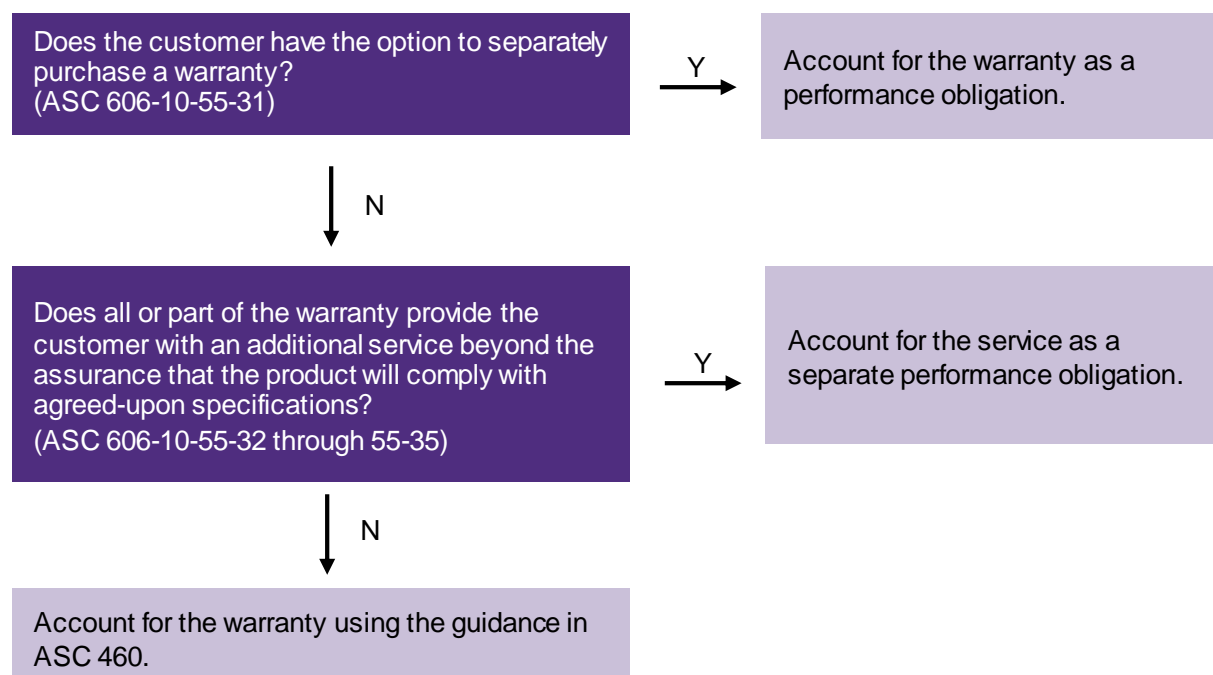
Does the customer have the option to separately purchase a warranty?
(ASC 606-10-55-31)

Y

Account for the warranty as a performance obligation.

N

Does all or part of the warranty provide the customer with an additional service beyond the assurance that the product will comply with agreed-upon specifications?
(ASC 606-10-55-32 through 55-35)

Y

Account for the service as a separate performance obligation.

N

Account for the warranty using the guidance in ASC 460.